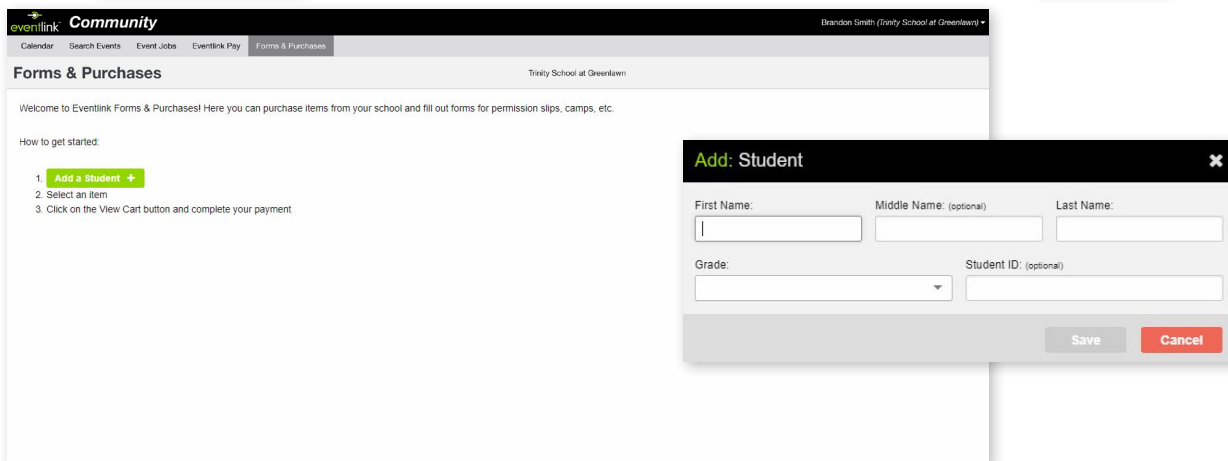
eventlink Community

Brandon Smith (Trinity School at Greenlawn)

Calendar Search Events Event Jobs Eventlink Pay Forms & Purchases

Forms & Purchases

Trinity School at Greenlawn

Welcome to Eventlink Forms & Purchases! Here you can purchase items from your school and fill out forms for permission slips, camps, etc.

How to get started:

1. Add a Student +
2. Select an item
3. Click on the View Cart button and complete your payment

Add: Student

First Name:

Middle Name: (optional)

Last Name:

Grade:

Student ID: (optional)

Save

Cancel